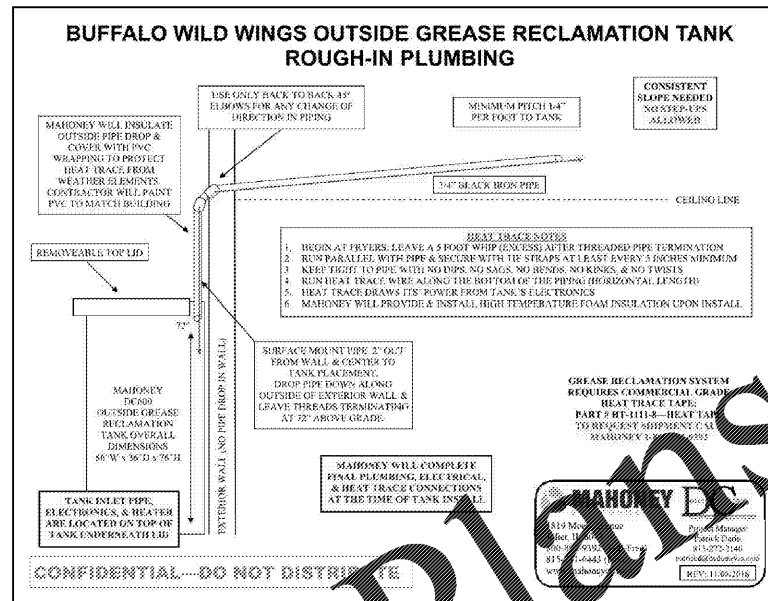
BUFFALO WILD WINGS OUTSIDE GREASE RECLAMATION TANK ROUGH-IN PLUMBING

USE ONLY BACK TO BACK 45° ELBOWS FOR ANY CHANGE OF DIRECTION IN PIPING

MINIMUM PITCH 1/4" PER FOOT TO TANK

CONSISTENT SLOPE NEEDED NO STEP-UPS ALLOWED

MAHONEY WILL INSULATE OUTSIDE PIPE DROP & COVER WITH PVC WRAPPING TO PROTECT HEAT TRACE FROM WEATHER ELEMENTS. CONTRACTOR WILL PAINT PVC TO MATCH BUILDING

3/4" BLACK IRON PIPE

CEILING LINE

REMOVEABLE TOP LID

HEAT TRACE NOTES
1. BEGIN AT FRYERS; LEAVE A 5 FOOT WHIP (EXCESS) AFTER THREADED PIPE TERMINATION
2. RUN PARALLEL WITH PIPE & SECURE WITH TIE STRAPS AT LEAST EVERY 5 INCHES MINIMUM
3. KEEP TIGHT TO PIPE WITH NO DIPS, NO SAGS, NO BENDS, NO KINKS, & NO TWISTS
4. RUN HEAT TRACE WIRE ALONG THE BOTTOM OF THE PIPING (HORIZONTAL LENGTH)
5. HEAT TRACE DRAWS ITS' POWER FROM TANK'S ELECTRONICS
6. MAHONEY WILL PROVIDE & INSTALL HIGH TEMPERATURE FOAM INSULATION UPON INSTALL

72"

SURFACE MOUNT PIPE 2" OUT FROM WALL & CENTER TO TANK PLACEMENT. DROP PIPE DOWN ALONG OUTSIDE OF EXTERIOR WALL & LEAVE THREADS TERMINATING AT 72" ABOVE GRADE.

MAHONEY DC600 OUTSIDE GREASE RECLAMATION TANK OVERALL DIMENSIONS 56"W x 36"D x 76"H

EXTERIOR WALL (NO PIPE DROP IN WALL)

GREASE RECLAMATION SYSTEM REQUIRES COMMERCIAL GRADE HEAT TRACE TAPE: PART # HT-1111-8—HEAT TAPE TO REQUEST SHIPMENT CALL MAHONEY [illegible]

MAHONEY WILL COMPLETE FINAL PLUMBING, ELECTRICAL, & HEAT TRACE CONNECTIONS AT THE TIME OF TANK INSTALL.

TANK INLET PIPE, ELECTRONICS, & HEATER ARE LOCATED ON TOP OF TANK UNDERNEATH LID

MAHONEY DC

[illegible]

Project Manager: Patrick Dardis 815-272-2146

REV: 11/08/2018

CONFIDENTIAL—DO NOT DISTRIBUTE